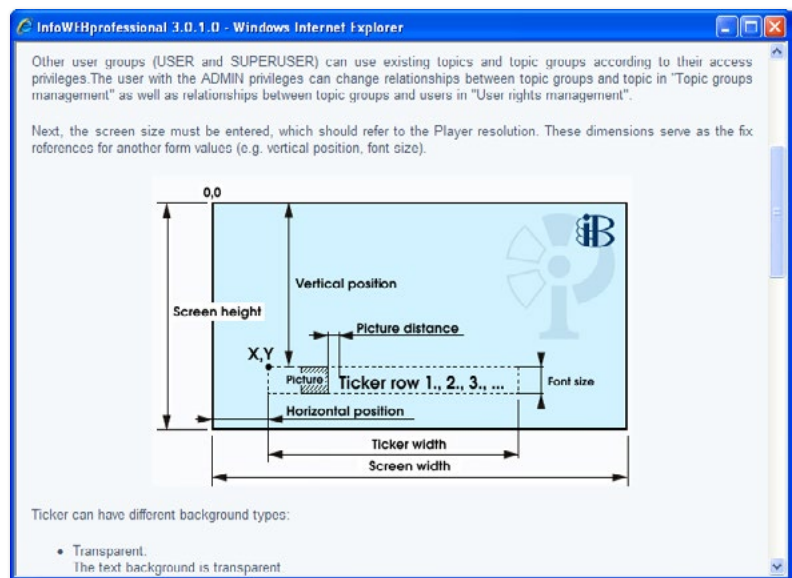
InfoWEBprofessional 3.0.1.0 - Windows Internet Explorer

Other user groups (USER and SUPERUSER) can use existing topics and topic groups according to their access privileges.The user with the ADMIN privileges can change relationships between topic groups and topic in "Topic groups management" as well as relationships between topic groups and users in "User rights management".

Next, the screen size must be entered, which should refer to the Player resolution. These dimensions serve as the fix references for another form values (e.g. vertical position, font size).

0,0
Vertical position
Screen height
Picture distance
X,Y
Picture
Ticker row 1., 2., 3., ...
Font size
Horizontal position
Ticker width
Screen width

Ticker can have different background types:

• Transparent.
The text background is transparent